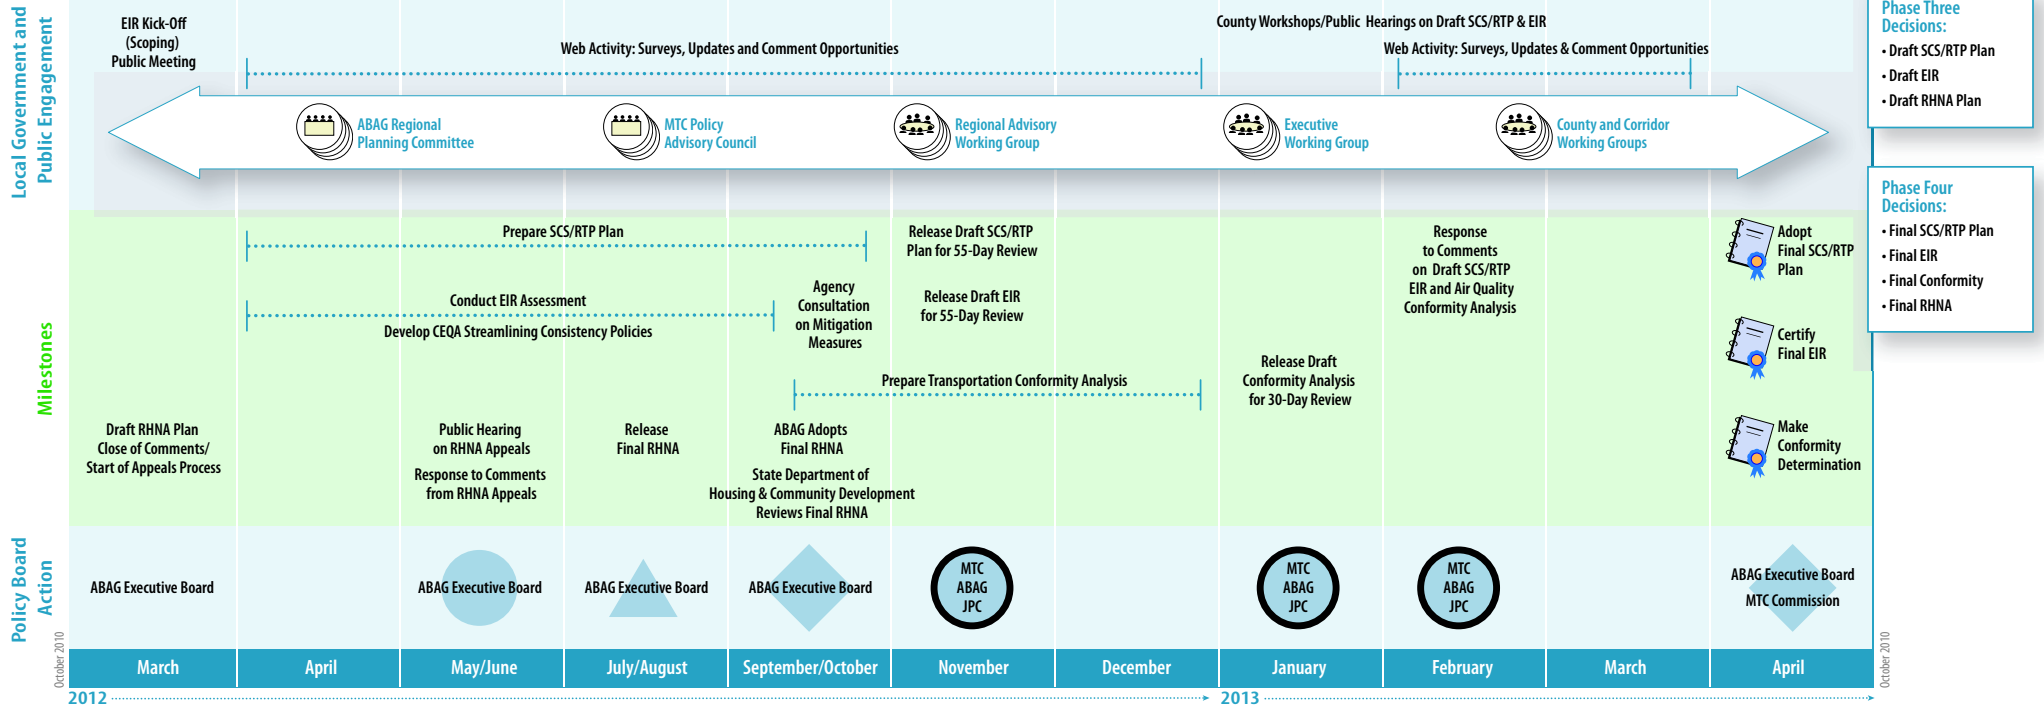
Local Government and Public Engagement

EIR Kick-Off (Scoping) Public Meeting

Web Activity: Surveys, Updates and Comment Opportunities

County Workshops/Public Hearings on Draft SCS/RTP & EIR

Web Activity: Surveys, Updates & Comment Opportunities

Phase Three Decisions:
• Draft SCS/RTP Plan
• Draft EIR
• Draft RHNA Plan

ABAG Regional Planning Committee

MTC Policy Advisory Council

Regional Advisory Working Group

Executive Working Group

County and Corridor Working Groups

Milestones

Prepare SCS/RTP Plan

Release Draft SCS/RTP Plan for 55-Day Review

Response to Comments on Draft SCS/RTP EIR and Air Quality Conformity Analysis

Adopt Final SCS/RTP Plan

Phase Four Decisions:
• Final SCS/RTP Plan
• Final EIR
• Final Conformity
• Final RHNA

Conduct EIR Assessment

Develop CEQA Streamlining Consistency Policies

Agency Consultation on Mitigation Measures

Release Draft EIR for 55-Day Review

Certify Final EIR

Prepare Transportation Conformity Analysis

Release Draft Conformity Analysis for 30-Day Review

Draft RHNA Plan Close of Comments/ Start of Appeals Process

Public Hearing on RHNA Appeals

Response to Comments from RHNA Appeals

Release Final RHNA

ABAG Adopts Final RHNA

State Department of Housing & Community Development Reviews Final RHNA

Make Conformity Determination

Policy Board Action

ABAG Executive Board

ABAG Executive Board

ABAG Executive Board

ABAG Executive Board

MTC ABAG JPC

MTC ABAG JPC

MTC ABAG JPC

ABAG Executive Board
MTC Commission

October 2010

| March | April | May/June | July/August | September/October | November | December | January | February | March | April |
|---|---|---|---|---|---|---|---|---|---|---|

2012

2013

October 2010